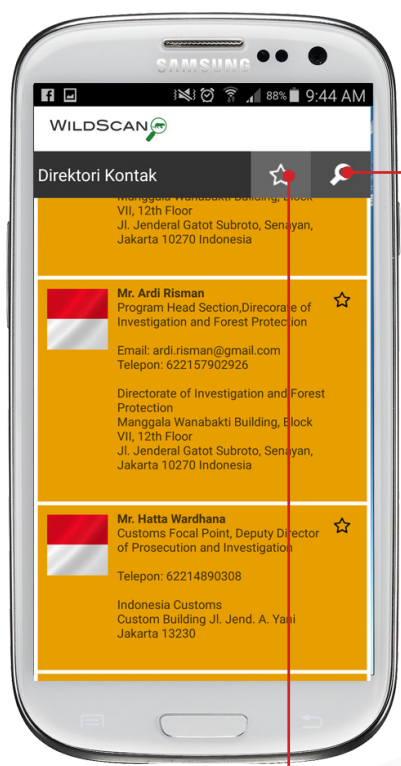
SAMSUNG

88% 9:44 AM

WILDSCAN

Direktori Kontak

Manggala Wanabakti Building, Block VII, 12th Floor
Jl. Jenderal Gatot Subroto, Senayan, Jakarta 10270 Indonesia

Mr. Ardi Risman
Program Head Section,Direcorate of Investigation and Forest Protection

Email: ardi.risman@gmail.com
Telepon: 622157902926

Directorate of Investigation and Forest Protection
Manggala Wanabakti Building, Block VII, 12th Floor
Jl. Jenderal Gatot Subroto, Senayan, Jakarta 10270 Indonesia

Mr. Hatta Wardhana
Customs Focal Point, Deputy Director of Prosecution and Investigation

Telepon: 62214890308

Indonesia Customs
Custom Building Jl. Jend. A. Yani
Jakarta 13230